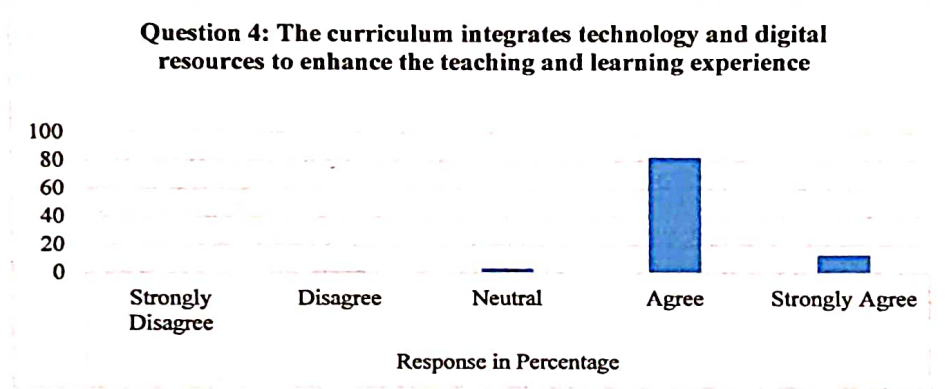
Question 4: The curriculum integrates technology and digital resources to enhance the teaching and learning experience

100
80
60
40
20
0

Strongly Disagree
Disagree
Neutral
Agree
Strongly Agree

Response in Percentage